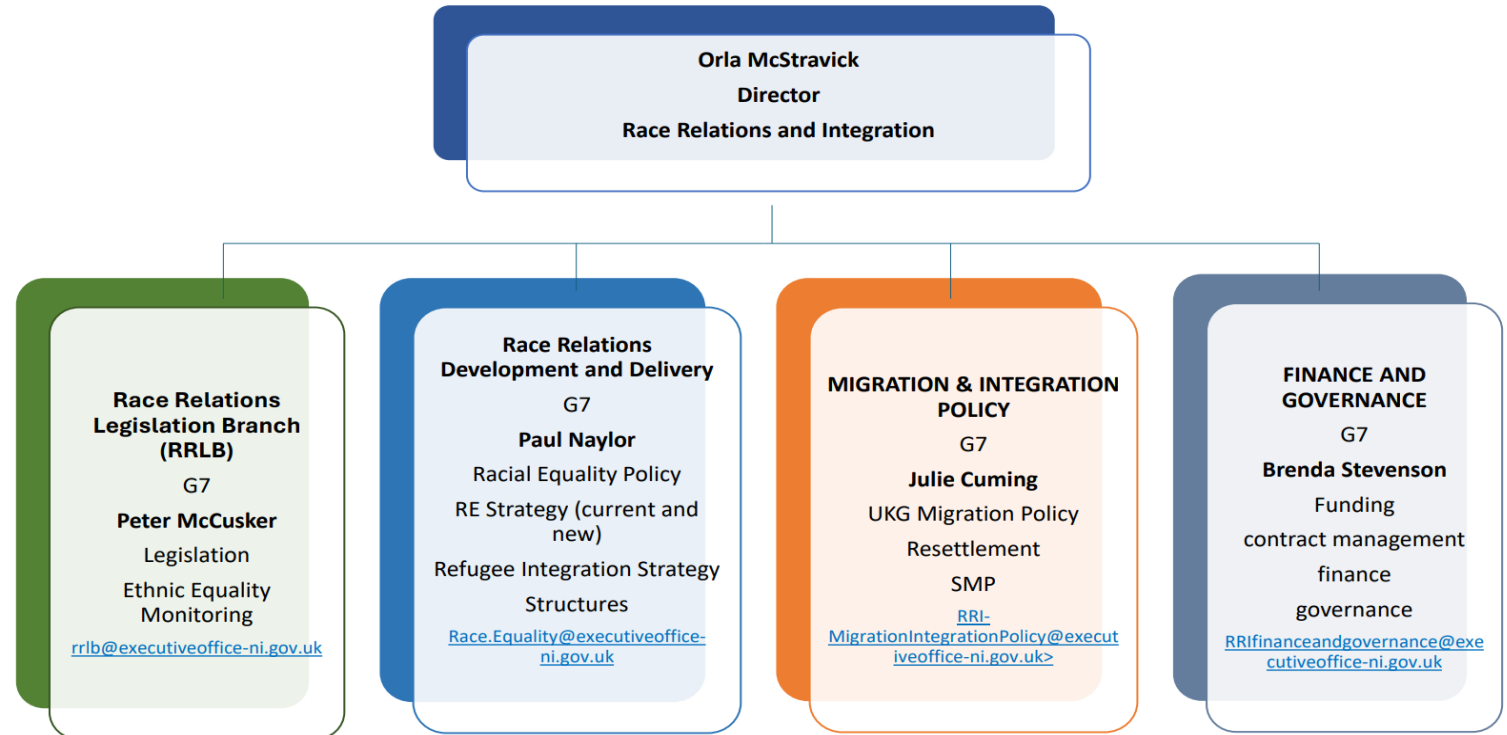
Orla McStravick
Director
Race Relations and Integration

Race Relations Legislation Branch (RRLB)
G7
Peter McCusker
Legislation
Ethnic Equality Monitoring
rrlb@executiveoffice-ni.gov.uk

Race Relations Development and Delivery
G7
Paul Naylor
Racial Equality Policy
RE Strategy (current and new)
Refugee Integration Strategy
Structures
Race.Equality@executiveoffice-ni.gov.uk

MIGRATION & INTEGRATION POLICY
G7
Julie Cuming
UKG Migration Policy
Resettlement
SMP
RRI-MigrationIntegrationPolicy@executiveoffice-ni.gov.uk>

FINANCE AND GOVERNANCE
G7
Brenda Stevenson
Funding
contract management
finance
governance
RRIfinanceandgovernance@executiveoffice-ni.gov.uk